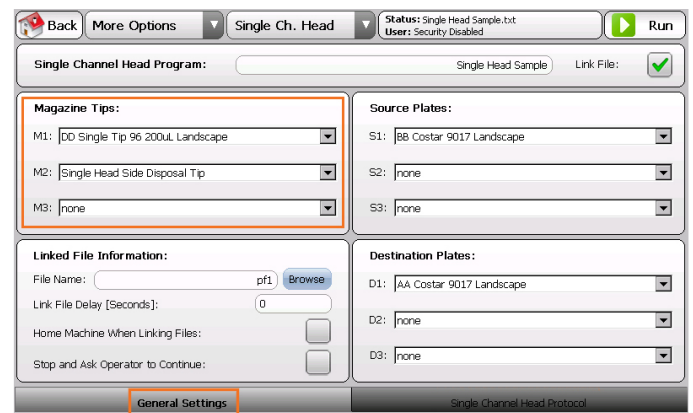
Back More Options Single Ch. Head Status: Single Head Sample.txt User: Security Disabled Run

Single Channel Head Program: Single Head Sample Link File:

Magazine Tips:
M1: DD Single Tip 96 200uL Landscape
M2: Single Head Side Disposal Tip
M3: none

Source Plates:
S1: BB Costar 9017 Landscape
S2: none
S3: none

Linked File Information:
File Name: pf1 Browse
Link File Delay [Seconds]: 0
Home Machine When Linking Files:
Stop and Ask Operator to Continue:

Destination Plates:
D1: AA Costar 9017 Landscape
D2: none
D3: none

General Settings
Single Channel Head Protocol